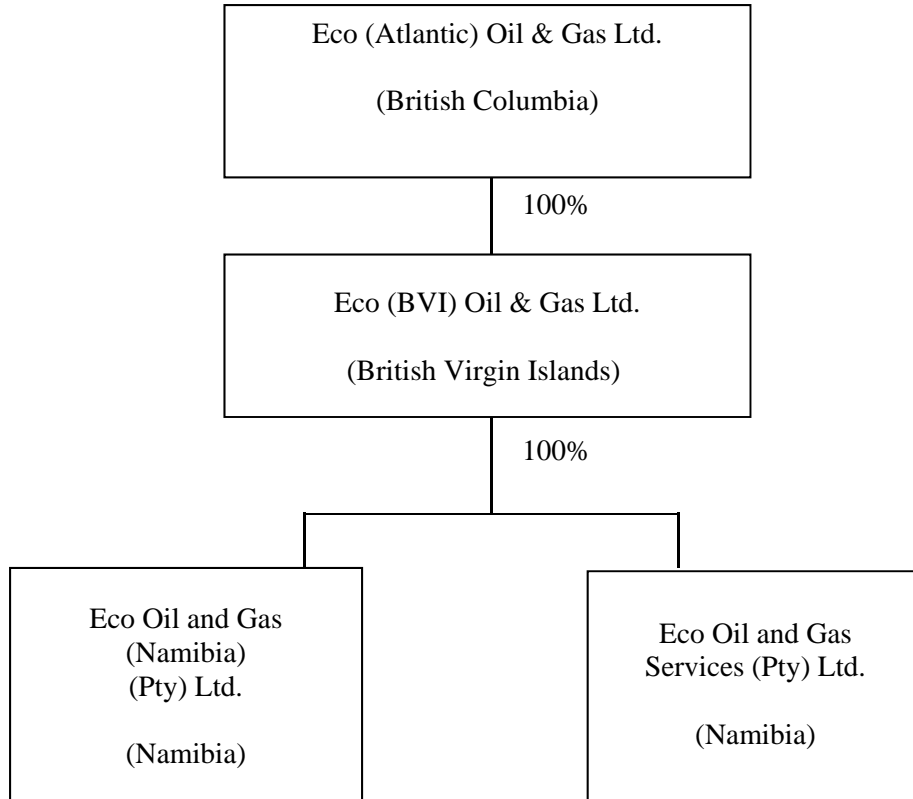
Eco (Atlantic) Oil & Gas Ltd.

(British Columbia)

100%

Eco (BVI) Oil & Gas Ltd.

(British Virgin Islands)

100%

Eco Oil and Gas (Namibia) (Pty) Ltd.

(Namibia)

Eco Oil and Gas Services (Pty) Ltd.

(Namibia)